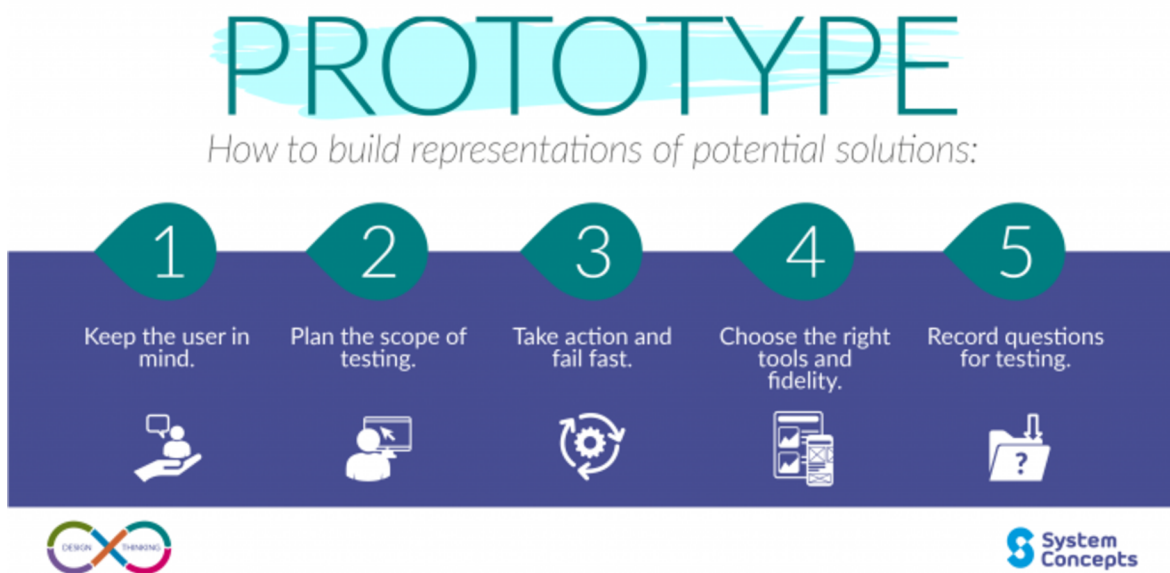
PROTOTYPE

How to build representations of potential solutions:

1

Keep the user in mind.

2

Plan the scope of testing.

3

Take action and fail fast.

4

Choose the right tools and fidelity.

5

Record questions for testing.

?

DESIGN THINKING

System Concepts